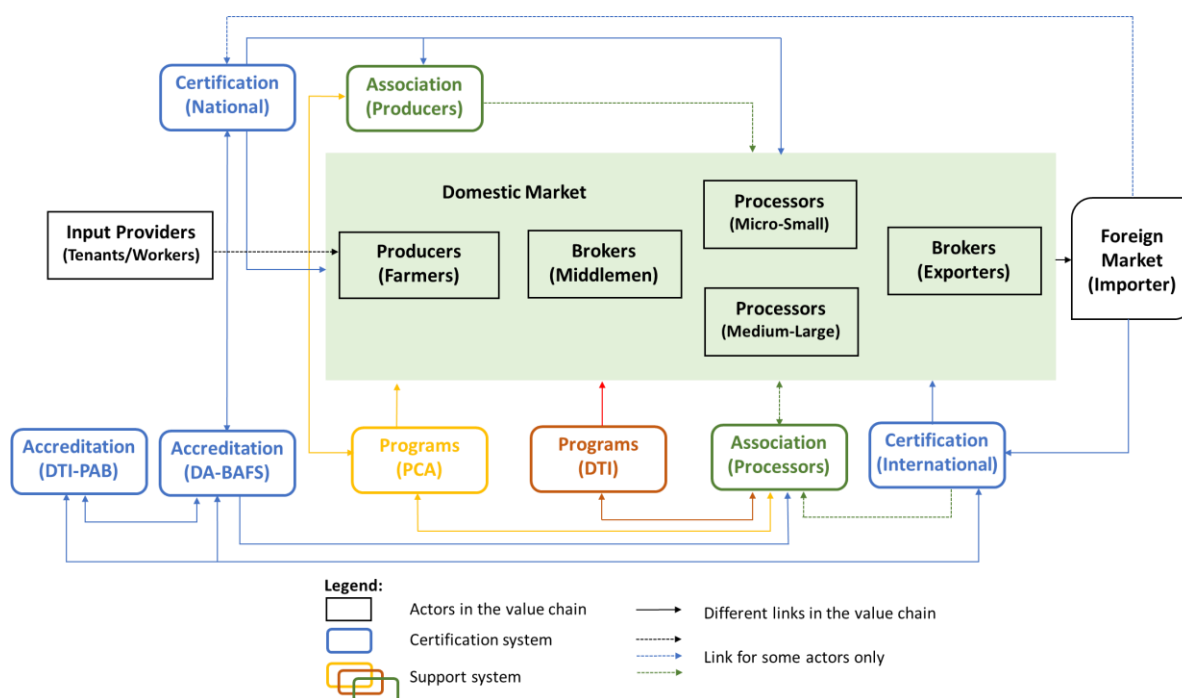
Certification (National)

Association (Producers)

Domestic Market

Input Providers (Tenants/Workers)

Producers (Farmers)

Brokers (Middlemen)

Processors (Micro-Small)

Processors (Medium-Large)

Brokers (Exporters)

Foreign Market (Importer)

Accreditation (DTI-PAB)

Accreditation (DA-BAFS)

Programs (PCA)

Programs (DTI)

Association (Processors)

Certification (International)

Legend:

Actors in the value chain

Certification system

Support system

Different links in the value chain

Link for some actors only